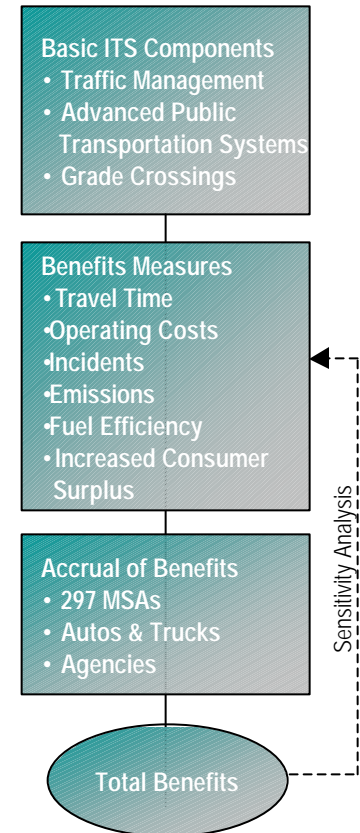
Basic ITS Components
• Traffic Management
• Advanced Public Transportation Systems
• Grade Crossings

Benefits Measures
• Travel Time
•Operating Costs
•Incidents
•Emissions
•Fuel Efficiency
• Increased Consumer Surplus

Accrual of Benefits
• 297 MSAs
• Autos & Trucks
• Agencies

Total Benefits

Sensitivity Analysis